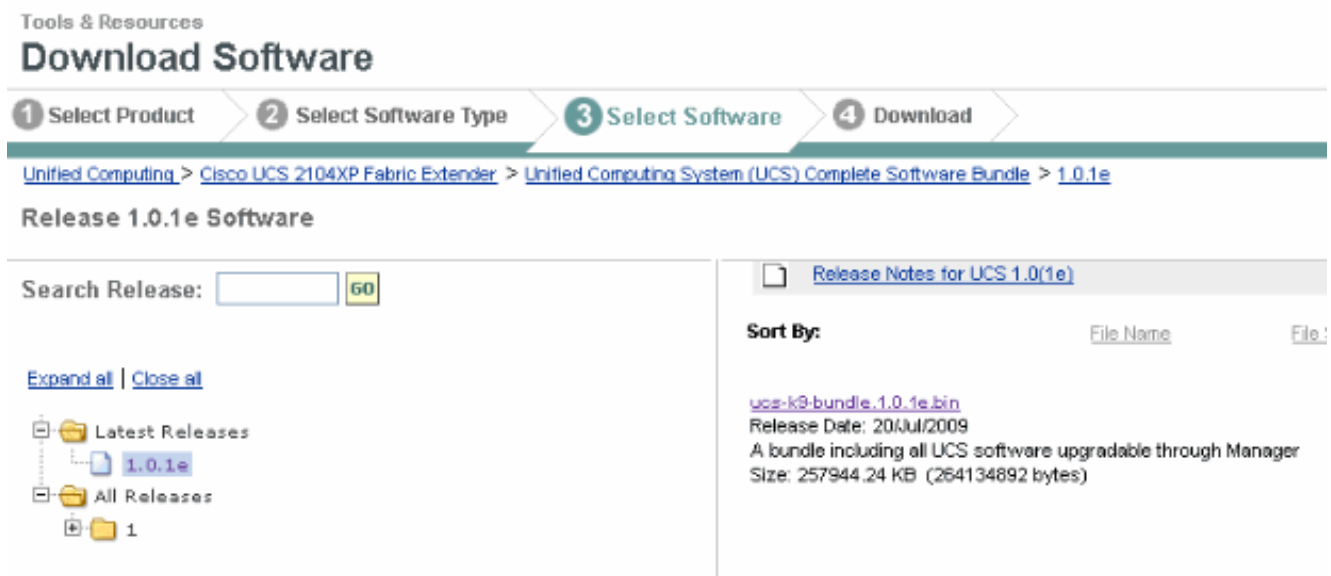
Tools & Resources
Download Software

1 Select Product
2 Select Software Type
3 Select Software
4 Download

Unified Computing > Cisco UCS 2104XP Fabric Extender > Unified Computing System (UCS) Complete Software Bundle > 1.0.1e

Release 1.0.1e Software

Search Release: GO

Expand all | Close all

Latest Releases
1.0.1e
All Releases
1

Release Notes for UCS 1.0(1e)

Sort By: File Name File S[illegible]

ucs-k9-bundle.1.0.1e.bin
Release Date: 20/Jul/2009
A bundle including all UCS software upgradable through Manager
Size: 257944.24 KB (264134892 bytes)